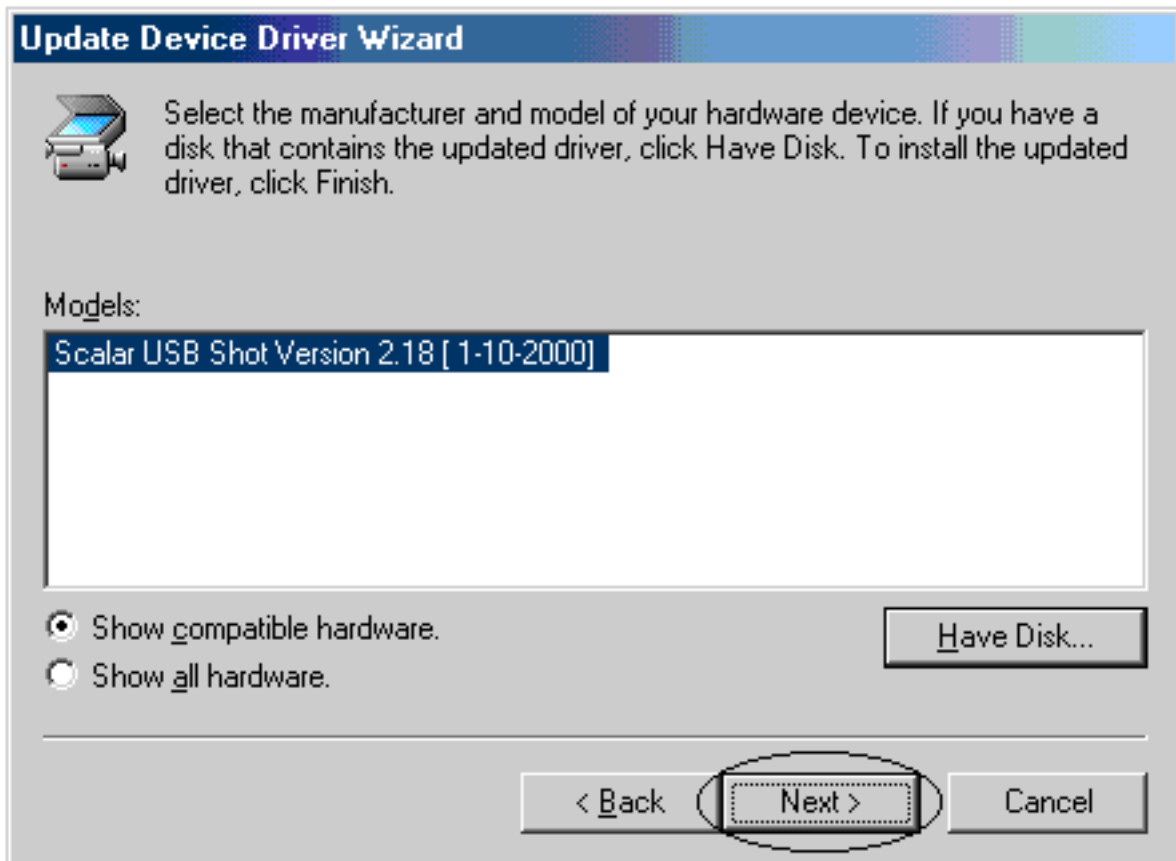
Update Device Driver Wizard

Select the manufacturer and model of your hardware device. If you have a disk that contains the updated driver, click Have Disk. To install the updated driver, click Finish.

Models:

Scalar USB Shot Version 2.18 [ 1-10-2000]

Show compatible hardware.

Show all hardware.

Have Disk...

< Back

Next >

Cancel